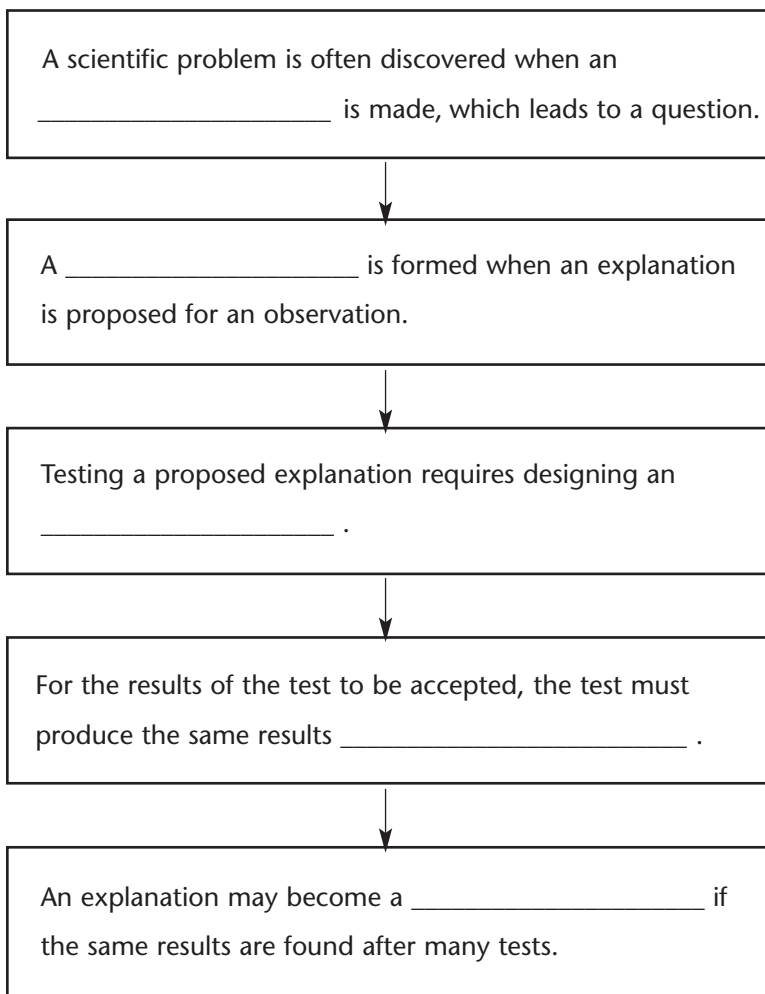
A scientific problem is often discovered when an ____________________ is made, which leads to a question.

A ____________________ is formed when an explanation is proposed for an observation.

Testing a proposed explanation requires designing an ____________________ .

For the results of the test to be accepted, the test must produce the same results ______________________ .

An explanation may become a ____________________ if the same results are found after many tests.